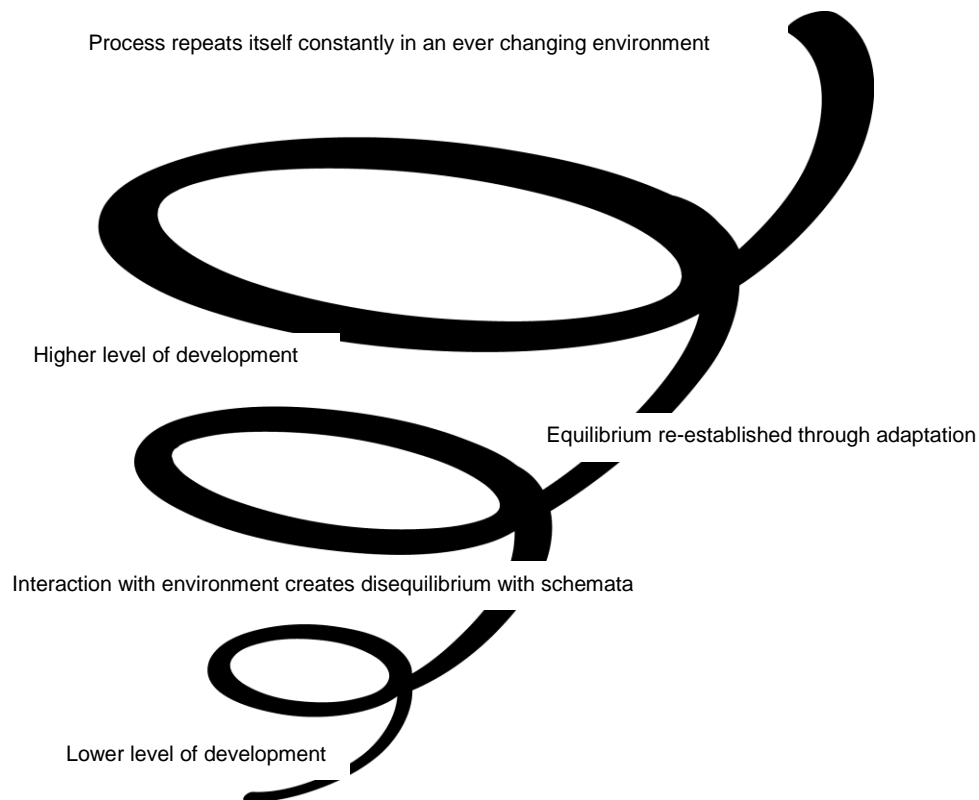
Process repeats itself constantly in an ever changing environment

Higher level of development

Equilibrium re-established through adaptation

Interaction with environment creates disequilibrium with schemata

Lower level of development